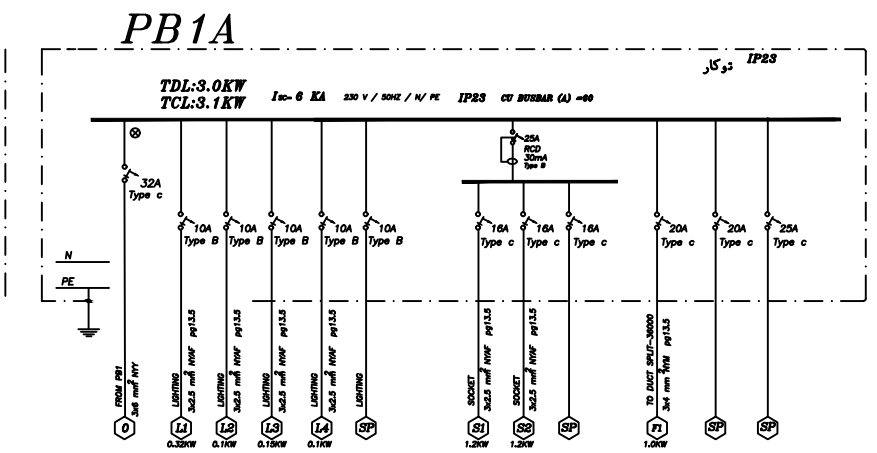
PB1A

IP23
توکار

TDL:3.0KW
TCL:3.1KW

Isc- 6 KA 230 V / 50HZ / N/ PE IP23 CU BUSBAR (A) =60

32A
Type c

25A
RCD
30mA
Type B

10A Type B
10A Type B
10A Type B
10A Type B
10A Type B
16A Type c
16A Type c
16A Type c
20A Type c
20A Type c
25A Type c

N
PE

FROM PB1 3x6 mm² NYY
LIGHTING 3x2.5 mm² NYAF pg13.5
LIGHTING 3x2.5 mm² NYAF pg13.5
LIGHTING 3x2.5 mm² NYAF pg13.5
LIGHTING 3x2.5 mm² NYAF pg13.5
LIGHTING
SOCKET 3x2.5 mm² NYAF pg13.5
SOCKET 3x2.5 mm² NYAF pg13.5
TO DUCT SPLIT-36000 3x4 mm² NYM pg13.5

0
L1 0.32KW
L2 0.1KW
L3 0.15KW
L4 0.1KW
SP
S1 1.2KW
S2 1.2KW
SP
F1 1.0KW
SP
SP